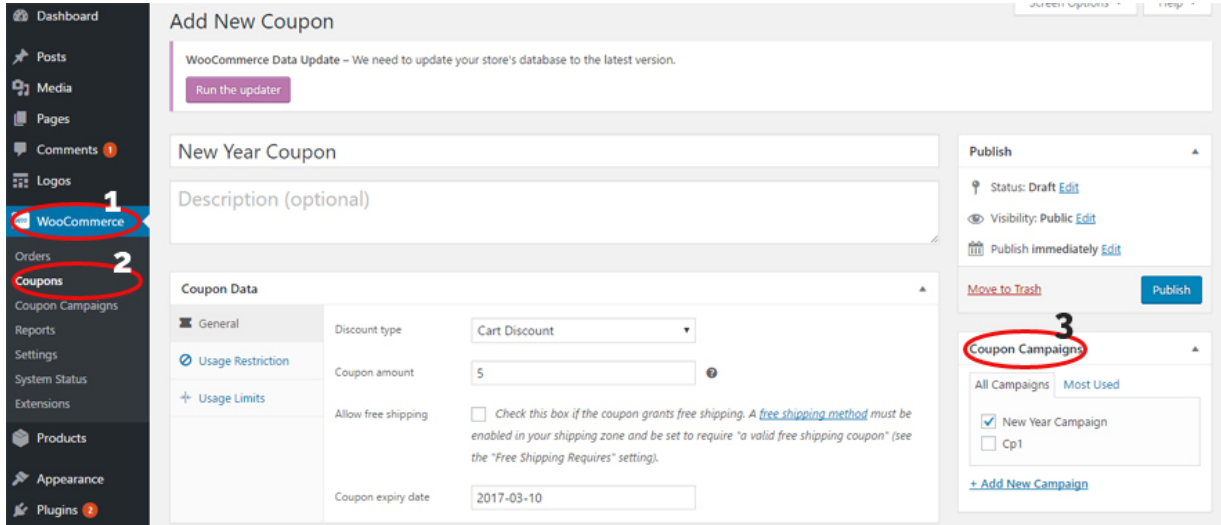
Dashboard
Posts
Media
Pages
Comments 1
Logos
1
WooCommerce
2
Orders
Coupons
Coupon Campaigns
Reports
Settings
System Status
Extensions
Products
Appearance
Plugins 2

Add New Coupon

Screen Options ▾ Help ▾

WooCommerce Data Update – We need to update your store's database to the latest version.

Run the updater

New Year Coupon

Description (optional)

Coupon Data

General
Usage Restriction
Usage Limits

Discount type: Cart Discount
Coupon amount: 5
Allow free shipping: Check this box if the coupon grants free shipping. A free shipping method must be enabled in your shipping zone and be set to require "a valid free shipping coupon" (see the "Free Shipping Requires" setting).
Coupon expiry date: 2017-03-10

Publish
Status: Draft Edit
Visibility: Public Edit
Publish immediately Edit
Move to Trash
Publish

3
Coupon Campaigns
All Campaigns
Most Used
New Year Campaign
Cp1
+ Add New Campaign